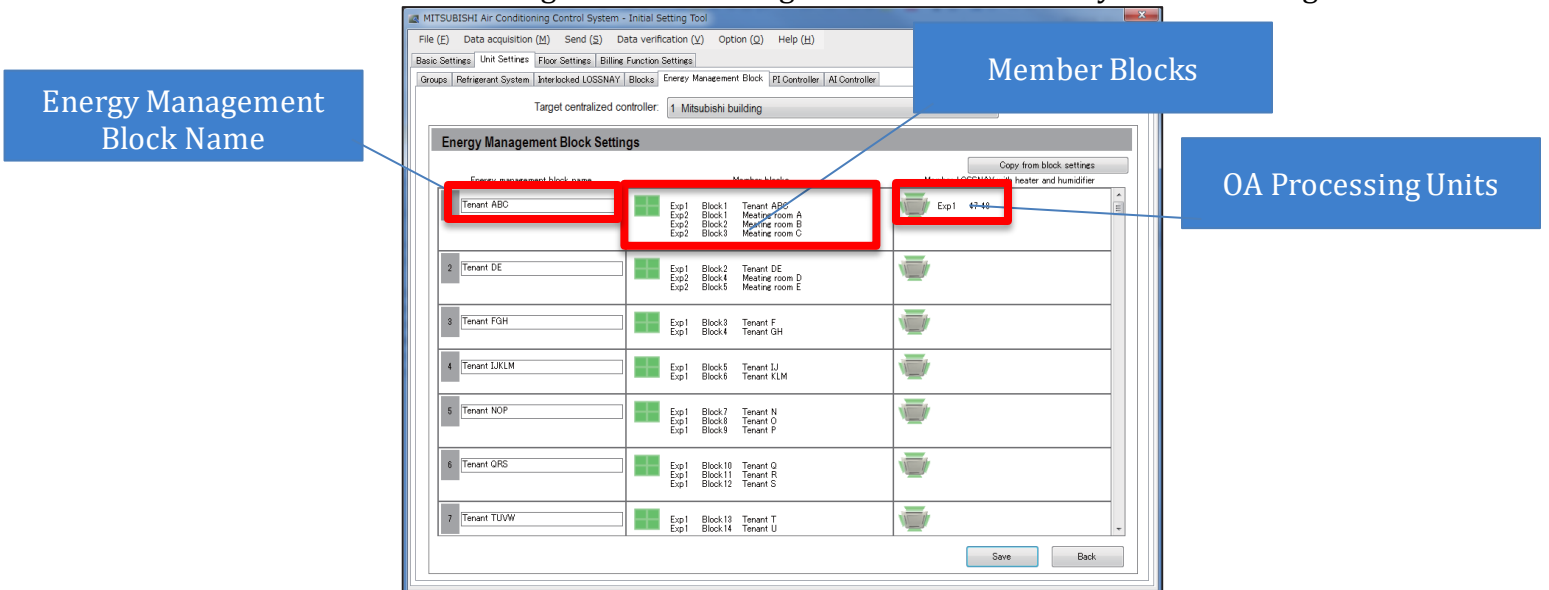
MITSUBISHI Air Conditioning Control System - Initial Setting Tool

File (F) Data acquisition (M) Send (S) Data verification (V) Option (O) Help (H)

Basic Settings | Unit Settings | Floor Settings | Billing Function Settings

Groups | Refrigerant System | Interlocked LOSSNAY | Blocks | Energy Management Block | PI Controller | AI Controller

Member Blocks

Energy Management Block Name

Target centralized controller: 1 Mitsubishi building

Energy Management Block Settings

Copy from block settings

OA Processing Units

Energy management block name | Member blocks | Member LOSSNAY with heater and humidifier

| | Energy management block name | Member blocks | Member LOSSNAY with heater and humidifier |
|---|---|---|---|
| | Tenant ABC | Exp1 Block1 Tenant ABC<br>Exp2 Block1 Meating room A<br>Exp2 Block2 Meating room B<br>Exp2 Block3 Meating room C | Exp1 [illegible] |
| 2 | Tenant DE | Exp1 Block2 Tenant DE<br>Exp2 Block4 Meating room D<br>Exp2 Block5 Meating room E | |
| 3 | Tenant FGH | Exp1 Block3 Tenant F<br>Exp1 Block4 Tenant GH | |
| 4 | Tenant IJKLM | Exp1 Block5 Tenant IJ<br>Exp1 Block6 Tenant KLM | |
| 5 | Tenant NOP | Exp1 Block7 Tenant N<br>Exp1 Block8 Tenant O<br>Exp1 Block9 Tenant P | |
| 6 | Tenant QRS | Exp1 Block10 Tenant Q<br>Exp1 Block11 Tenant R<br>Exp1 Block12 Tenant S | |
| 7 | Tenant TUVW | Exp1 Block13 Tenant T<br>Exp1 Block14 Tenant U | |

Save Back